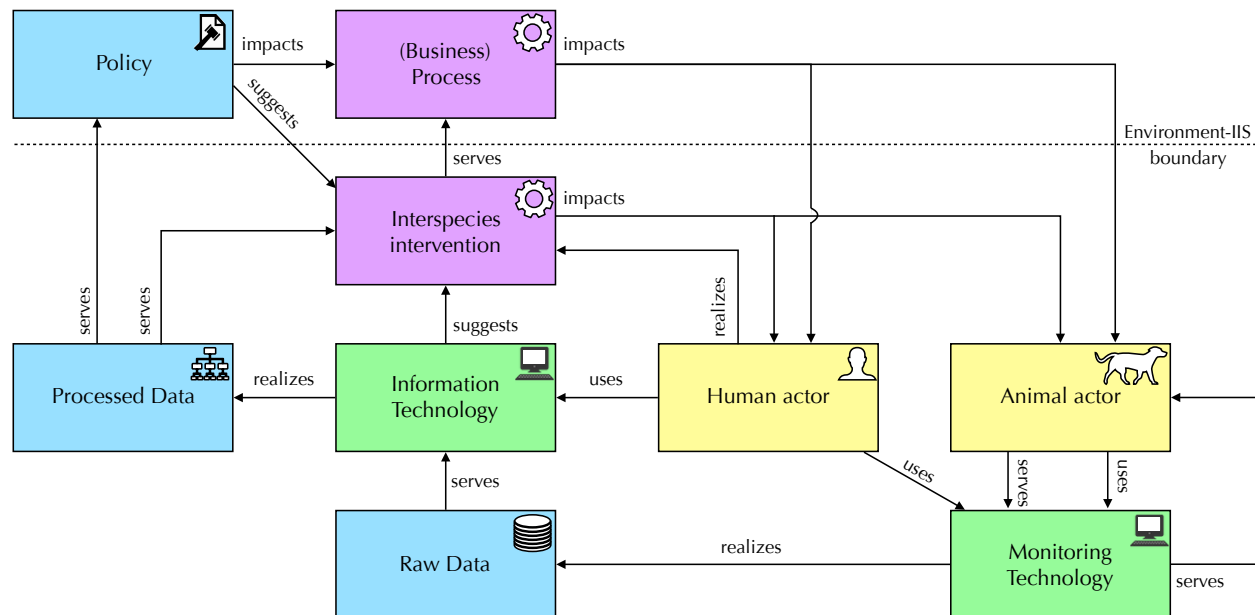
Policy

impacts

(Business) Process

impacts

suggests

Environment-IIS boundary

serves

Interspecies intervention

impacts

realizes

serves

serves

suggests

Processed Data

realizes

Information Technology

uses

Human actor

Animal actor

uses

serves

uses

serves

Raw Data

realizes

Monitoring Technology

serves